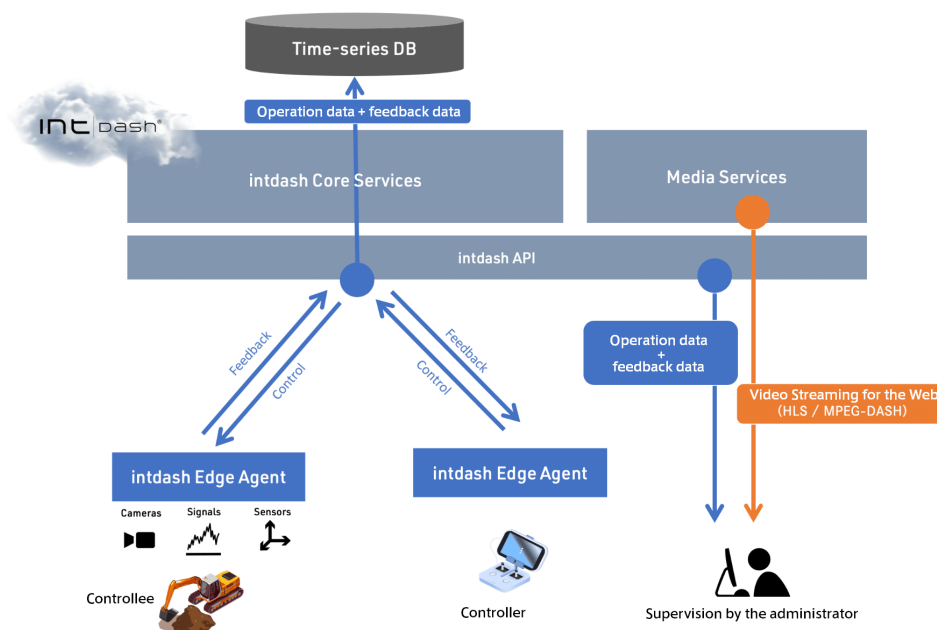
Time-series DB

Operation data + feedback data

INT DASH

intdash Core Services

Media Services

intdash API

Feedback

Control

Feedback

Control

Operation data + feedback data

Video Streaming for the Web (HLS / MPEG-DASH)

intdash Edge Agent

intdash Edge Agent

Cameras

Signals

Sensors

Controllee

Controller

Supervision by the administrator